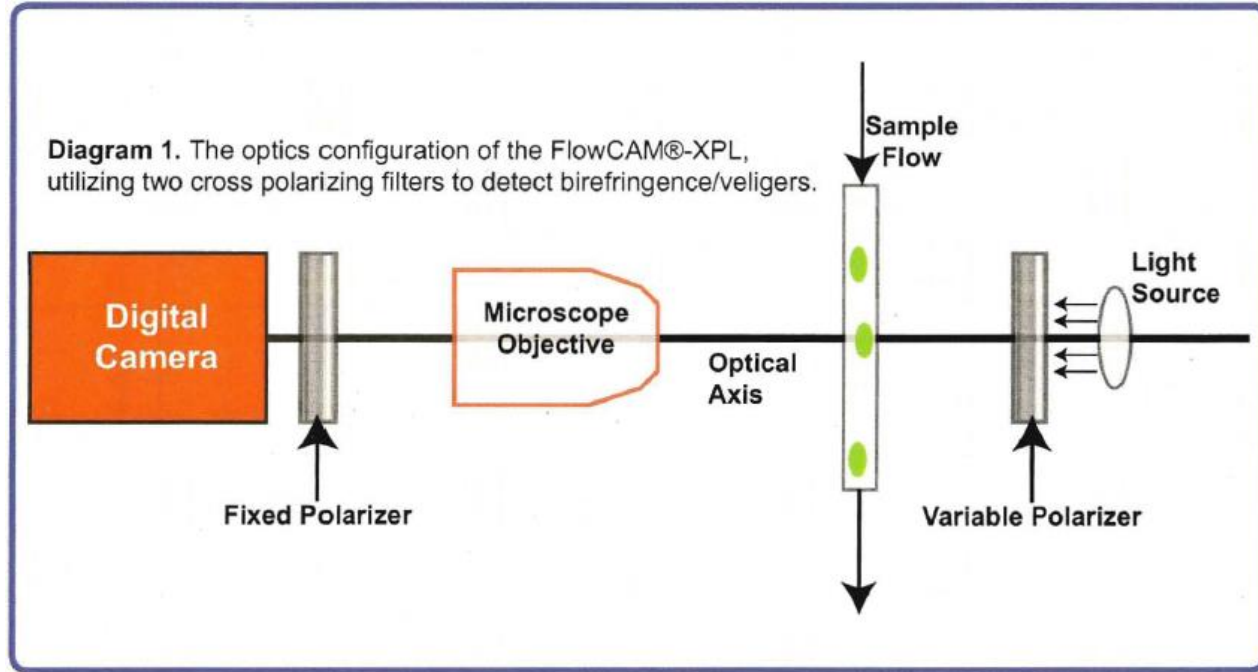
Diagram 1. The optics configuration of the FlowCAM®-XPL, utilizing two cross polarizing filters to detect birefringence/veligers.

Sample Flow

Light Source

Digital Camera

Microscope Objective

Optical Axis

Fixed Polarizer

Variable Polarizer